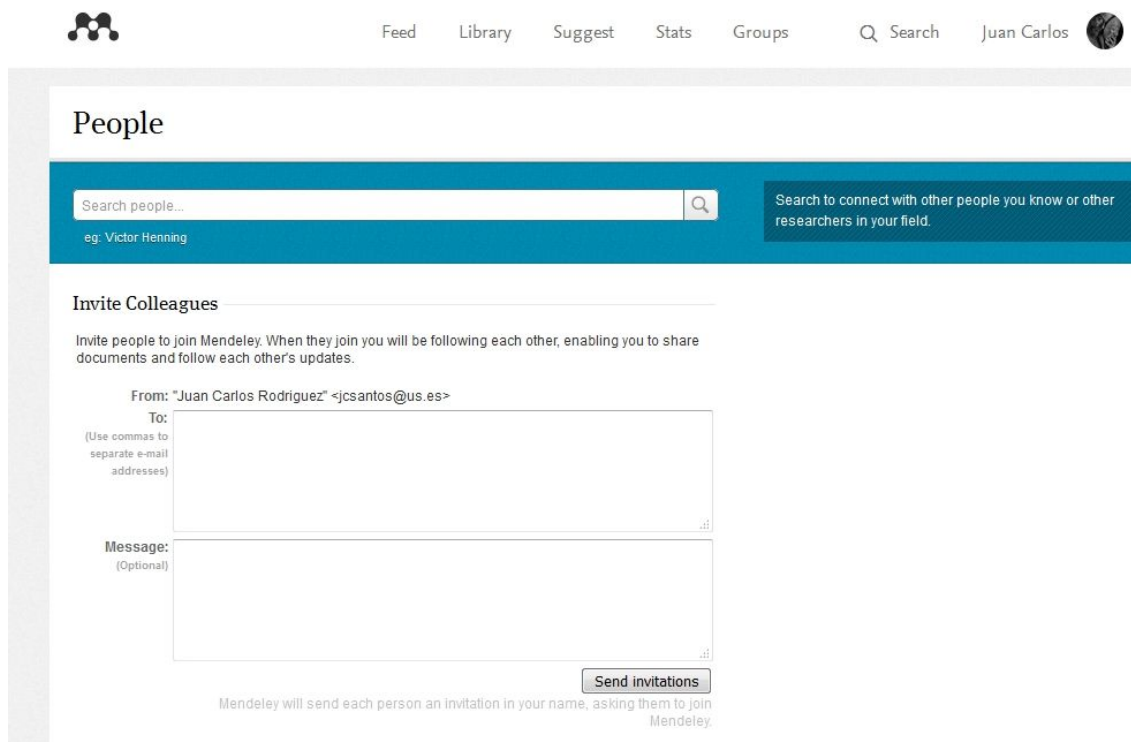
Feed Library Suggest Stats Groups Search Juan Carlos

People

Search people...

eg: Victor Henning

Search to connect with other people you know or other researchers in your field.

Invite Colleagues

Invite people to join Mendeley. When they join you will be following each other, enabling you to share documents and follow each other's updates.

From: "Juan Carlos Rodriguez" <jcsantos@us.es>

To:
(Use commas to separate e-mail addresses)

Message:
(Optional)

Send invitations

Mendeley will send each person an invitation in your name, asking them to join Mendeley.